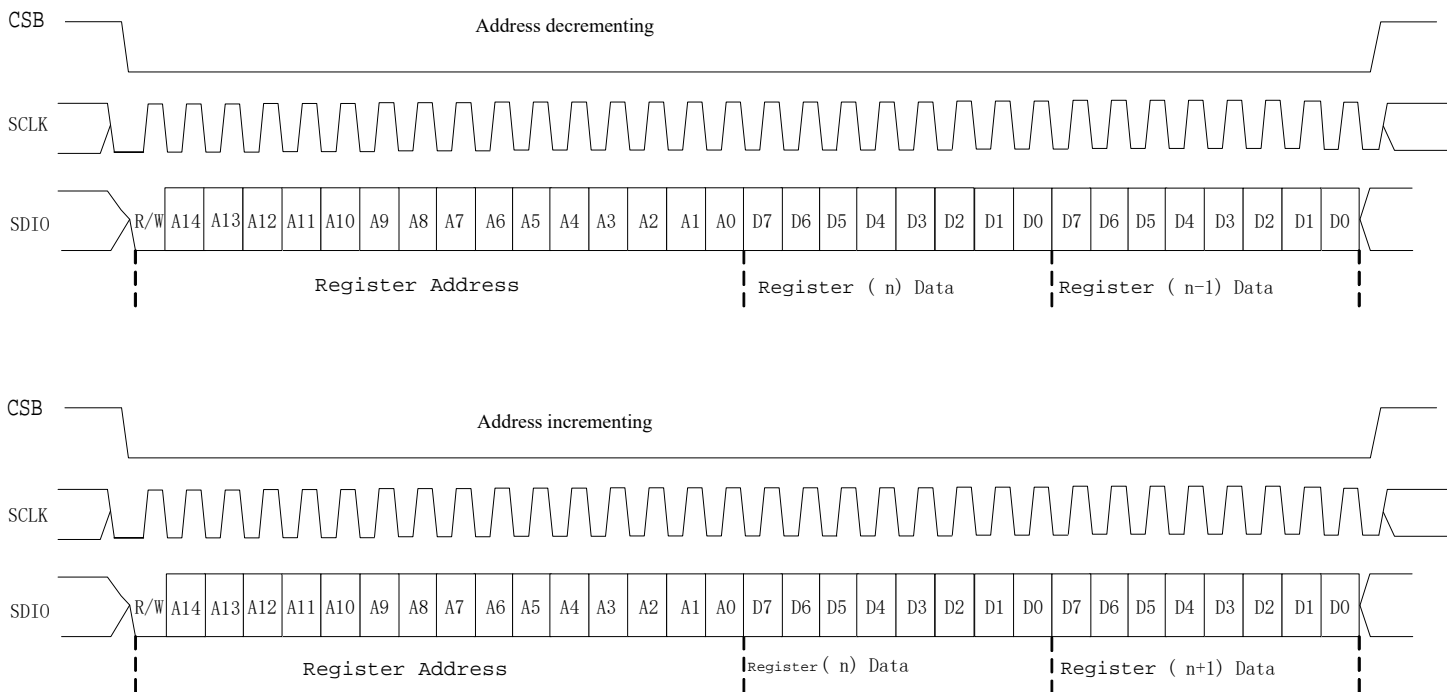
CSB

Address decrementing

SCLK

SDIO

| R/W | A14 | A13 | A12 | A11 | A10 | A9 | A8 | A7 | A6 | A5 | A4 | A3 | A2 | A1 | A0 | D7 | D6 | D5 | D4 | D3 | D2 | D1 | D0 | D7 | D6 | D5 | D4 | D3 | D2 | D1 | D0 |
|---|---|---|---|---|---|---|---|---|---|---|---|---|---|---|---|---|---|---|---|---|---|---|---|---|---|---|---|---|---|---|---|

Register Address

Register ( n) Data

Register ( n-1) Data

CSB

Address incrementing

SCLK

SDIO

| R/W | A14 | A13 | A12 | A11 | A10 | A9 | A8 | A7 | A6 | A5 | A4 | A3 | A2 | A1 | A0 | D7 | D6 | D5 | D4 | D3 | D2 | D1 | D0 | D7 | D6 | D5 | D4 | D3 | D2 | D1 | D0 |
|---|---|---|---|---|---|---|---|---|---|---|---|---|---|---|---|---|---|---|---|---|---|---|---|---|---|---|---|---|---|---|---|

Register Address

Register ( n) Data

Register ( n+1) Data